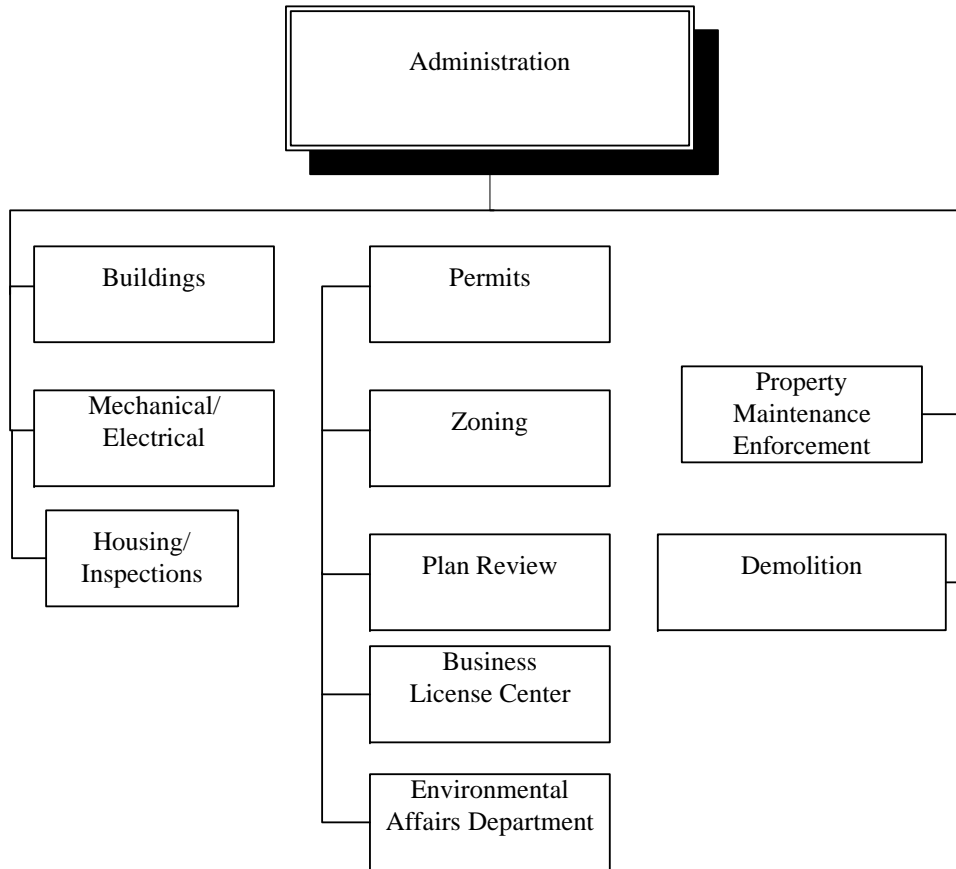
Administration

Buildings

Mechanical/ Electrical

Housing/ Inspections

Permits

Zoning

Plan Review

Business License Center

Environmental Affairs Department

Property Maintenance Enforcement

Demolition